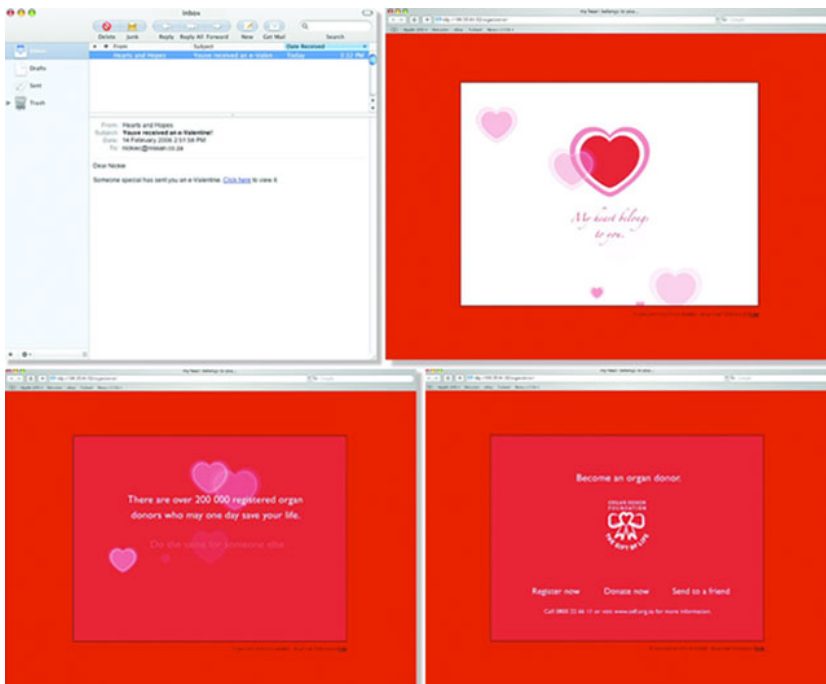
Inbox

Delete Junk Reply Reply All Forward New Get Mail Search

Inbox
Drafts
Sent
Trash

From Subject Date Received
Hearts and Hopes You've received an e-Valen... Today 2:52 PM

From: Hearts and Hopes
Subject: You've received an e-Valentine!
Date: 14 February 2006 2:57:58 PM
To: nickiec@missah.co.za

Dear Nickie

Someone special has sent you an e-Valentine. Click here to view it.

My heart belongs to you.

My heart belongs to you.

My heart belongs to you.

There are over 200 000 registered organ donors who may one day save your life.

Do the same for someone else.

Become an organ donor.

ORGAN DONOR FOUNDATION
THE GIFT OF LIFE

Register now Donate now Send to a friend

Call 0800 22 66 11 or visit www.odf.org.za for more information.